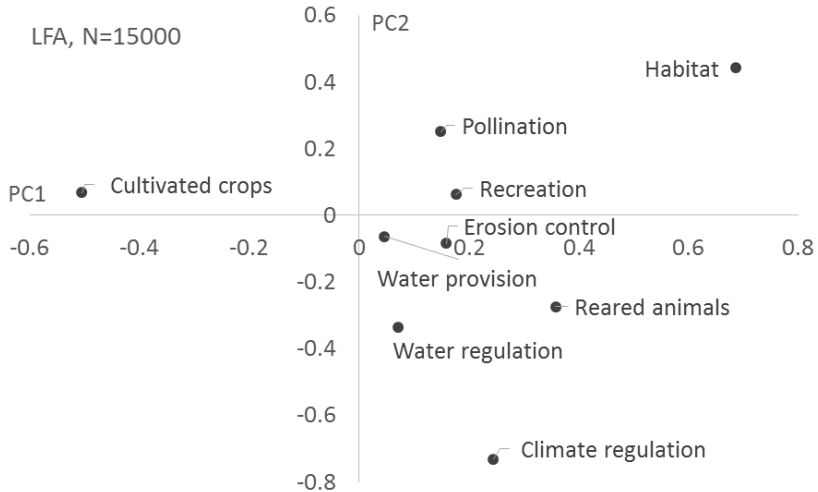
LFA, N=15000

PC2

PC1

0.6
0.4
0.2
0
-0.2
-0.4
-0.6
-0.8

-0.6
-0.4
-0.2
0
0.2
0.4
0.6
0.8

Habitat
Pollination
Cultivated crops
Recreation
Erosion control
Water provision
Reared animals
Water regulation
Climate regulation